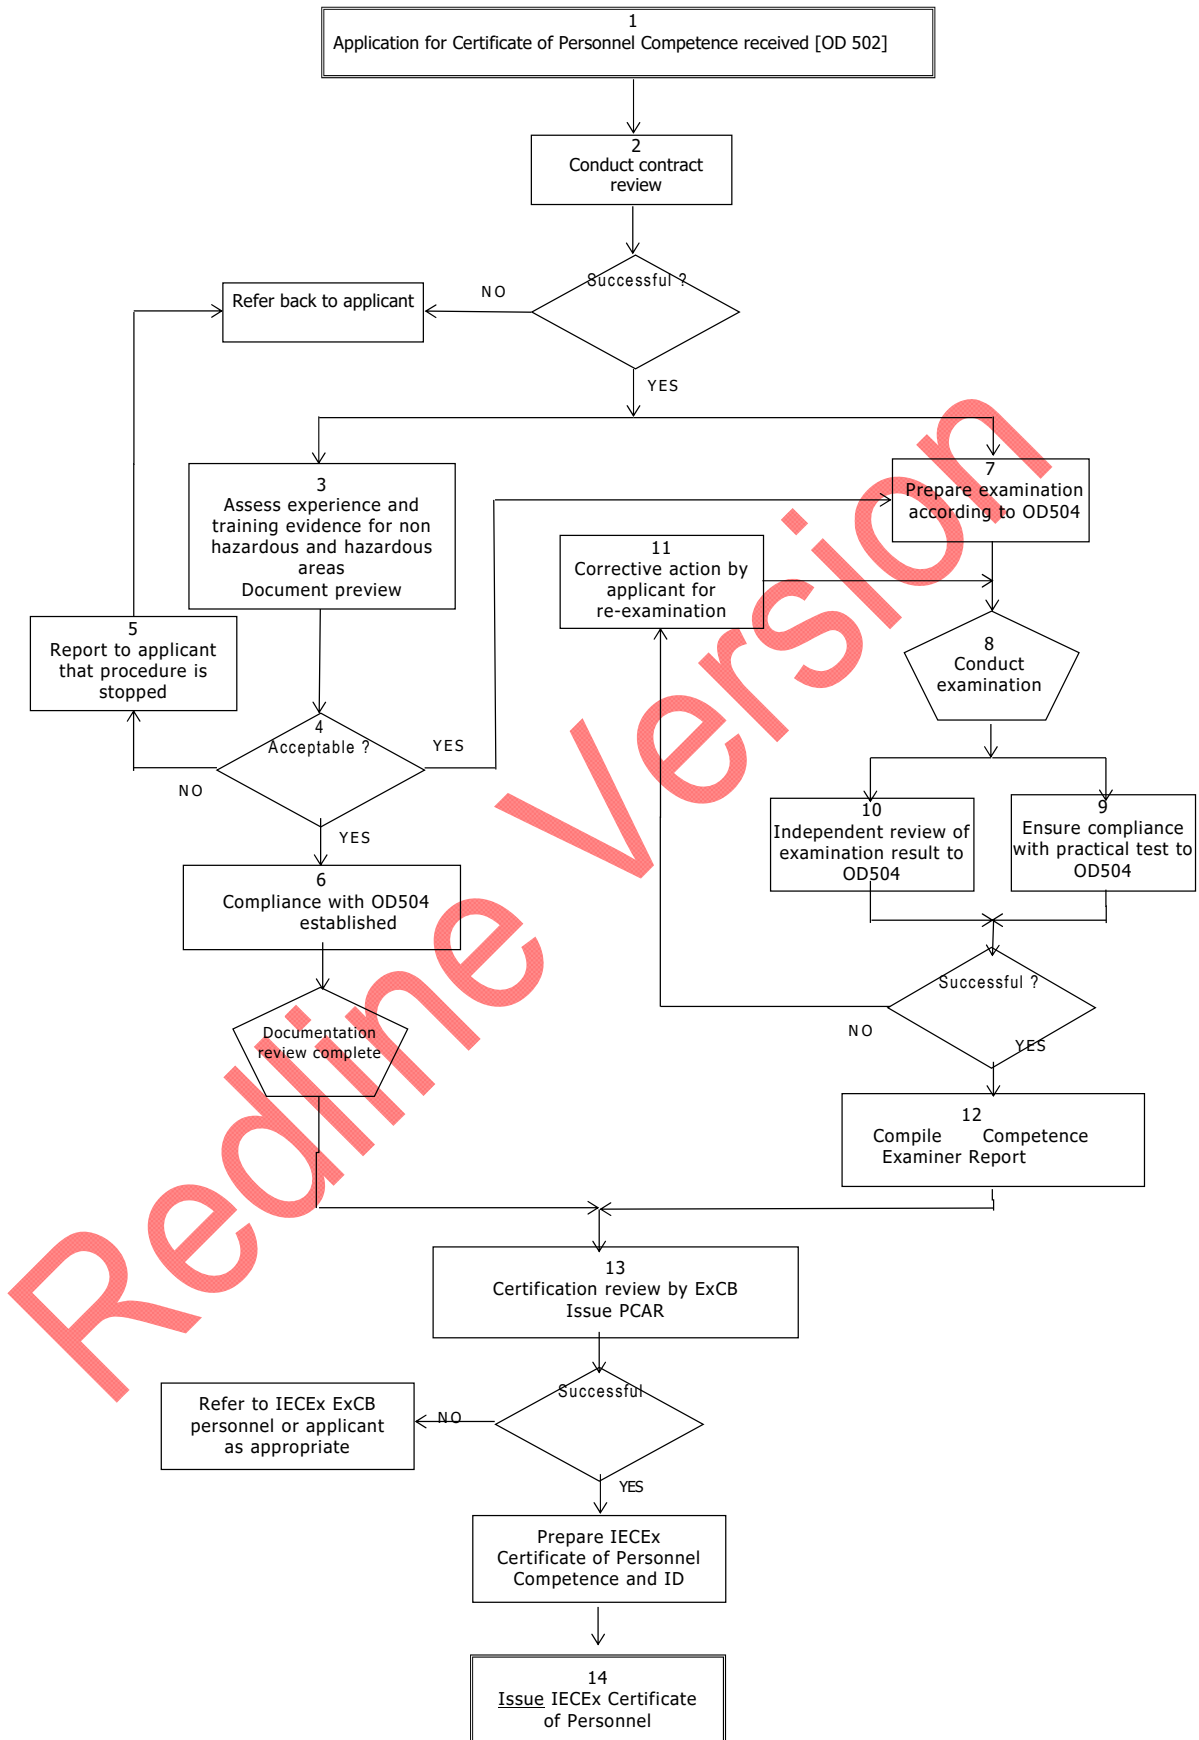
1
Application for Certificate of Personnel Competence received [OD 502]

2
Conduct contract review

Successful ?

NO

Refer back to applicant

YES

3
Assess experience and training evidence for non hazardous and hazardous areas
Document preview

7
Prepare examination according to OD504

11
Corrective action by applicant for re-examination

5
Report to applicant that procedure is stopped

8
Conduct examination

4
Acceptable ?

YES

NO

YES

10
Independent review of examination result to OD504

9
Ensure compliance with practical test to OD504

6
Compliance with OD504 established

Successful ?

NO

YES

Documentation review complete

12
Compile Competence Examiner Report

13
Certification review by ExCB
Issue PCAR

Successful

NO

Refer to IECEx ExCB personnel or applicant as appropriate

YES

Prepare IECEx Certificate of Personnel Competence and ID

14
Issue IECEx Certificate of Personnel

Redline Version